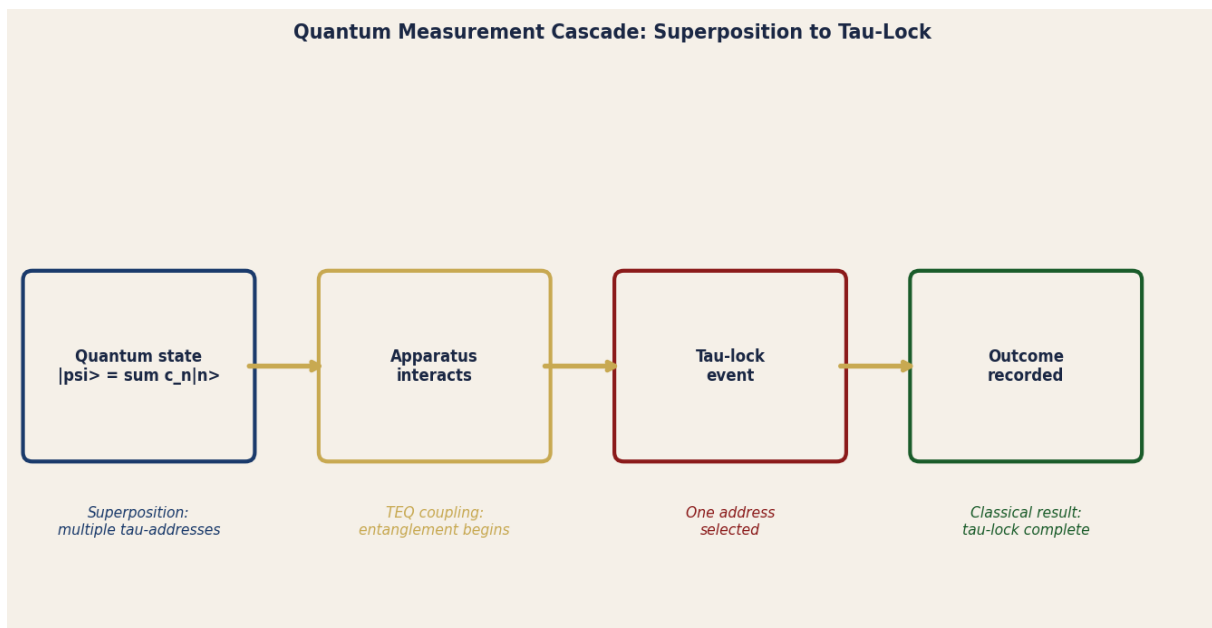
Quantum Measurement Cascade: Superposition to Tau-Lock

Quantum state
|psi> = sum c_n|n>

Apparatus
interacts

Tau-lock
event

Outcome
recorded

Superposition:
multiple tau-addresses

TEQ coupling:
entanglement begins

One address
selected

Classical result:
tau-lock complete